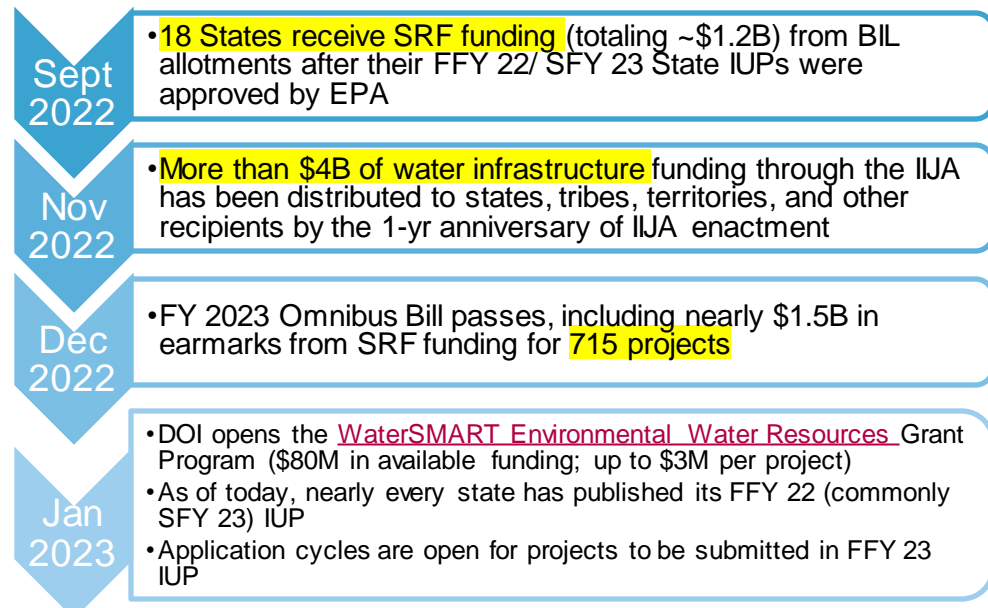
Sept 2022

•18 States receive SRF funding (totaling ~\$1.2B) from BIL allotments after their FFY 22/ SFY 23 State IUPs were approved by EPA

Nov 2022

•More than \$4B of water infrastructure funding through the IIJA has been distributed to states, tribes, territories, and other recipients by the 1-yr anniversary of IIJA enactment

Dec 2022

•FY 2023 Omnibus Bill passes, including nearly \$1.5B in earmarks from SRF funding for 715 projects

Jan 2023

•DOI opens the WaterSMART Environmental Water Resources Grant Program (\$80M in available funding; up to \$3M per project)
•As of today, nearly every state has published its FFY 22 (commonly SFY 23) IUP
•Application cycles are open for projects to be submitted in FFY 23 IUP